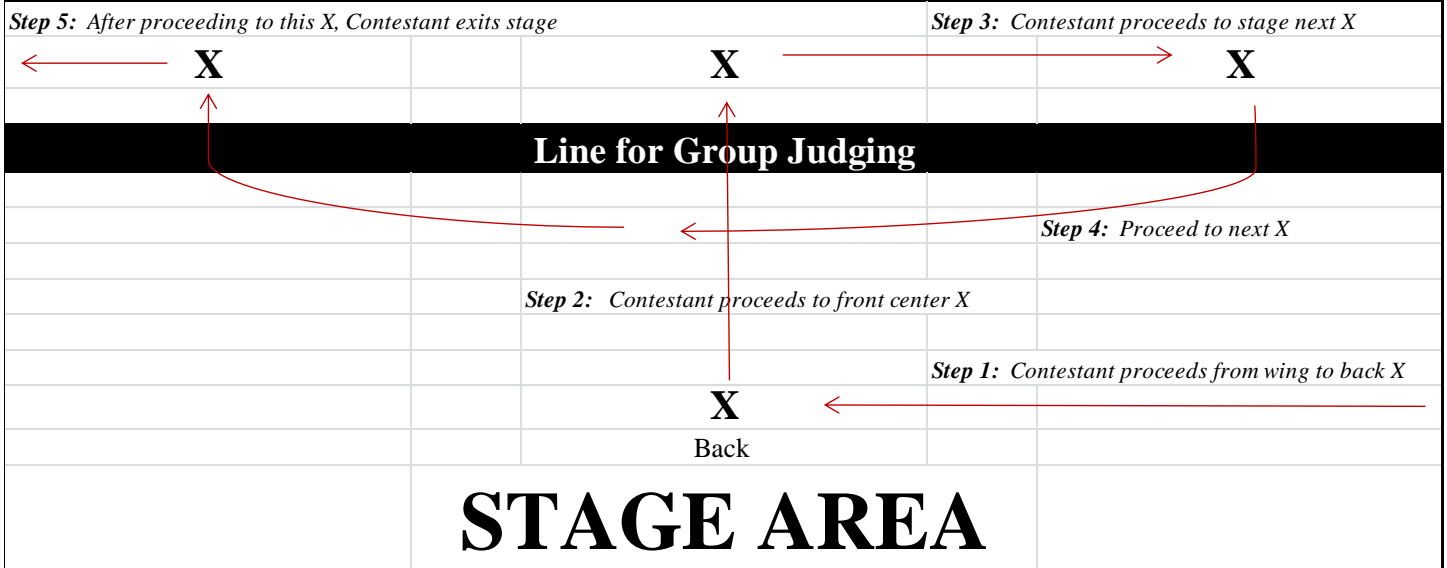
*Step 5:* *After proceeding to this X, Contestant exits stage*

*Step 3:* *Contestant proceeds to stage next X*

X

X

X

Line for Group Judging

*Step 4:* *Proceed to next X*

*Step 2:* *Contestant proceeds to front center X*

*Step 1:* *Contestant proceeds from wing to back X*

X

Back

STAGE AREA